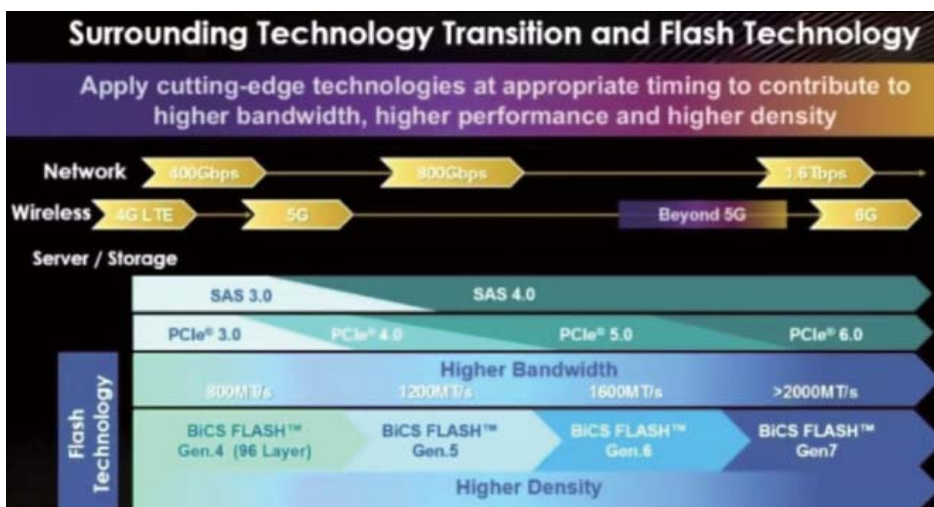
Surrounding Technology Transition and Flash Technology

Apply cutting-edge technologies at appropriate timing to contribute to higher bandwidth, higher performance and higher density

Network 400Gbps 800Gbps 1.6 Tbps

Wireless 4G LTE 5G Beyond 5G 6G

Server / Storage

SAS 3.0 SAS 4.0

PCIe® 3.0 PCIe® 4.0 PCIe® 5.0 PCIe® 6.0

Flash Technology

Higher Bandwidth

800MT/s 1200MT/s 1600MT/s >2000MT/s

BiCS FLASH™ Gen.4 (96 Layer)

BiCS FLASH™ Gen.5

BiCS FLASH™ Gen.6

BiCS FLASH™ Gen7

Higher Density